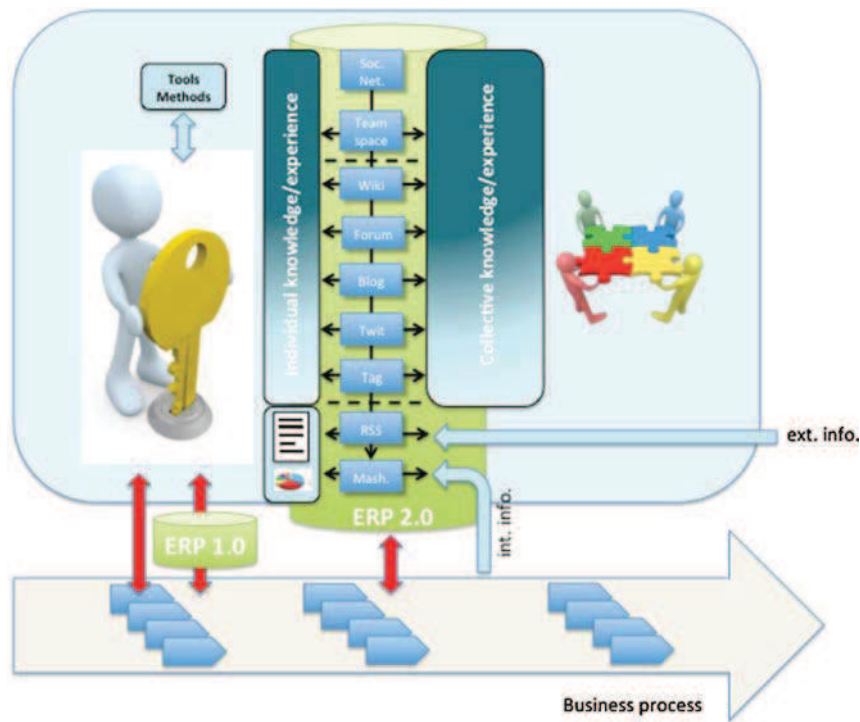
Tools
Methods

Individual knowledge/experience

Soc. Net.

Team space

Wiki

Forum

Blog

Twit

Tag

RSS

Mash.

Collective knowledge/experience

ext. info.

int. info.

ERP 2.0

ERP 1.0

Business process